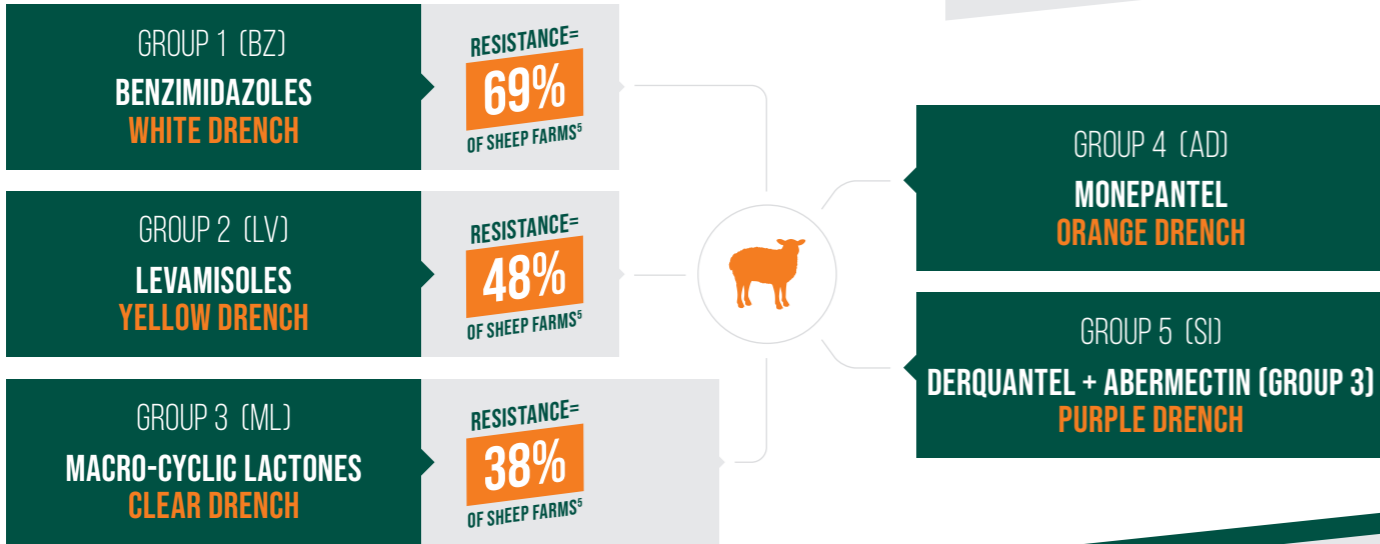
GROUP 1 (BZ)
BENZIMIDAZOLES
WHITE DRENCH

RESISTANCE=
69%
OF SHEEP FARMS$^5$

GROUP 2 (LV)
LEVAMISOLES
YELLOW DRENCH

RESISTANCE=
48%
OF SHEEP FARMS$^5$

GROUP 3 (ML)
MACRO-CYCLIC LACTONES
CLEAR DRENCH

RESISTANCE=
38%
OF SHEEP FARMS$^5$

GROUP 4 (AD)
MONEPANTEL
ORANGE DRENCH

GROUP 5 (SI)
DERQUANTEL + ABERMECTIN (GROUP 3)
PURPLE DRENCH